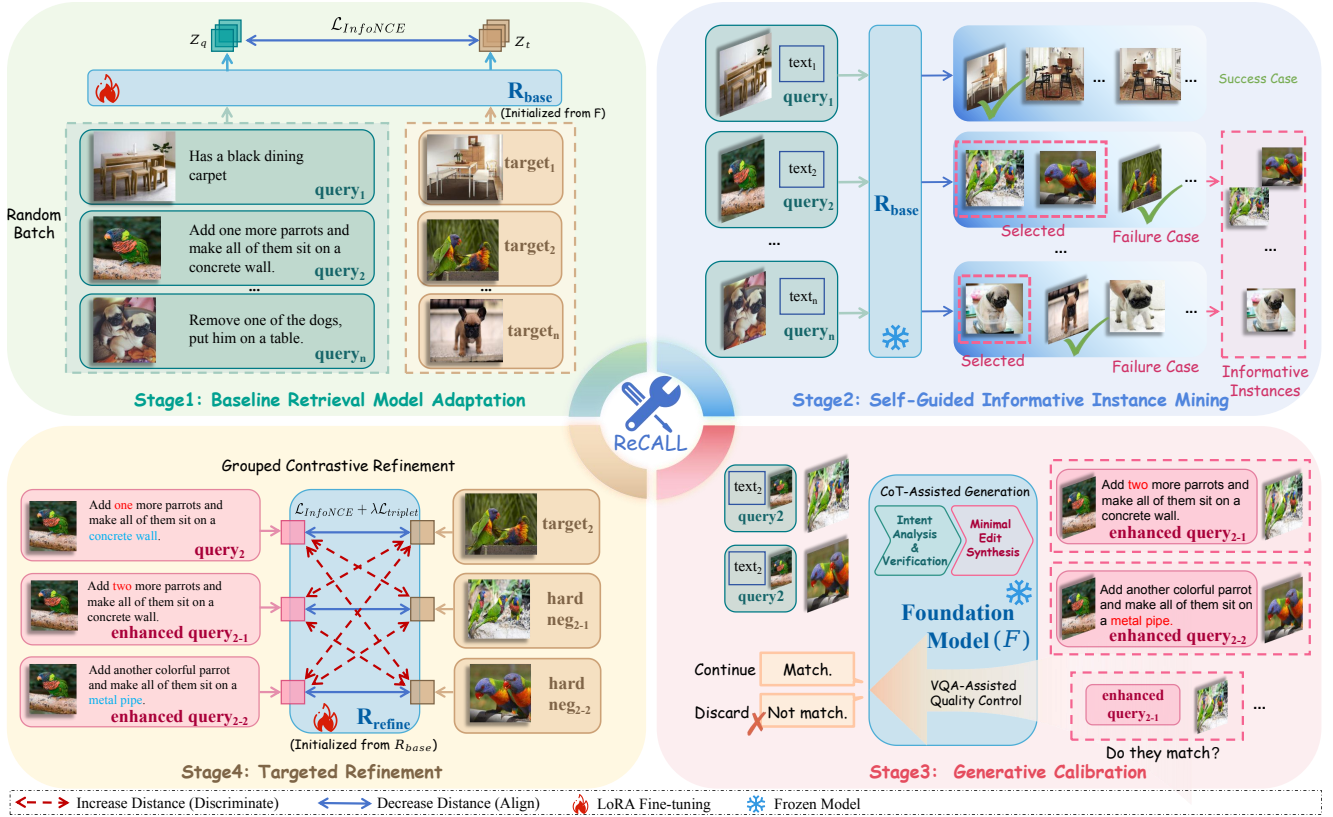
$Z_q$ $\mathcal{L}_{InfoNCE}$ $Z_t$

$\mathbf{R_{base}}$
(Initialized from F)

Random Batch

Has a black dining carpet
query$_1$

Add one more parrots and make all of them sit on a concrete wall.
query$_2$

...

Remove one of the dogs, put him on a table.
query$_n$

target$_1$
target$_2$
target$_n$

Stage1: Baseline Retrieval Model Adaptation

text$_1$
query$_1$
text$_2$
query$_2$
...
text$_n$
query$_n$

$\mathbf{R_{base}}$

... Success Case

Selected ... Failure Case ...

Selected ... Failure Case ...

Informative Instances

Stage2: Self-Guided Informative Instance Mining

ReCALL

Grouped Contrastive Refinement

Add one more parrots and make all of them sit on a concrete wall.
query$_2$

Add two more parrots and make all of them sit on a concrete wall.
enhanced query$_{2\text{-}1}$

Add another colorful parrot and make all of them sit on a metal pipe.
enhanced query$_{2\text{-}2}$

$\mathcal{L}_{InfoNCE} + \lambda\mathcal{L}_{triplet}$

$\mathbf{R_{refine}}$
(Initialized from $R_{base}$)

target$_2$
hard neg$_{2\text{-}1}$
hard neg$_{2\text{-}2}$

Stage4: Targeted Refinement

text$_2$
query2
text$_2$
query2

CoT-Assisted Generation
Intent Analysis & Verification
Minimal Edit Synthesis

Foundation Model$(F)$

Continue Match.
Discard Not match.

VQA-Assisted Quality Control

Add two more parrots and make all of them sit on a concrete wall.
enhanced query$_{2\text{-}1}$

Add another colorful parrot and make all of them sit on a metal pipe.
enhanced query$_{2\text{-}2}$

enhanced query$_{2\text{-}1}$
...
Do they match?

Stage3: Generative Calibration

Increase Distance (Discriminate) Decrease Distance (Align) LoRA Fine-tuning Frozen Model